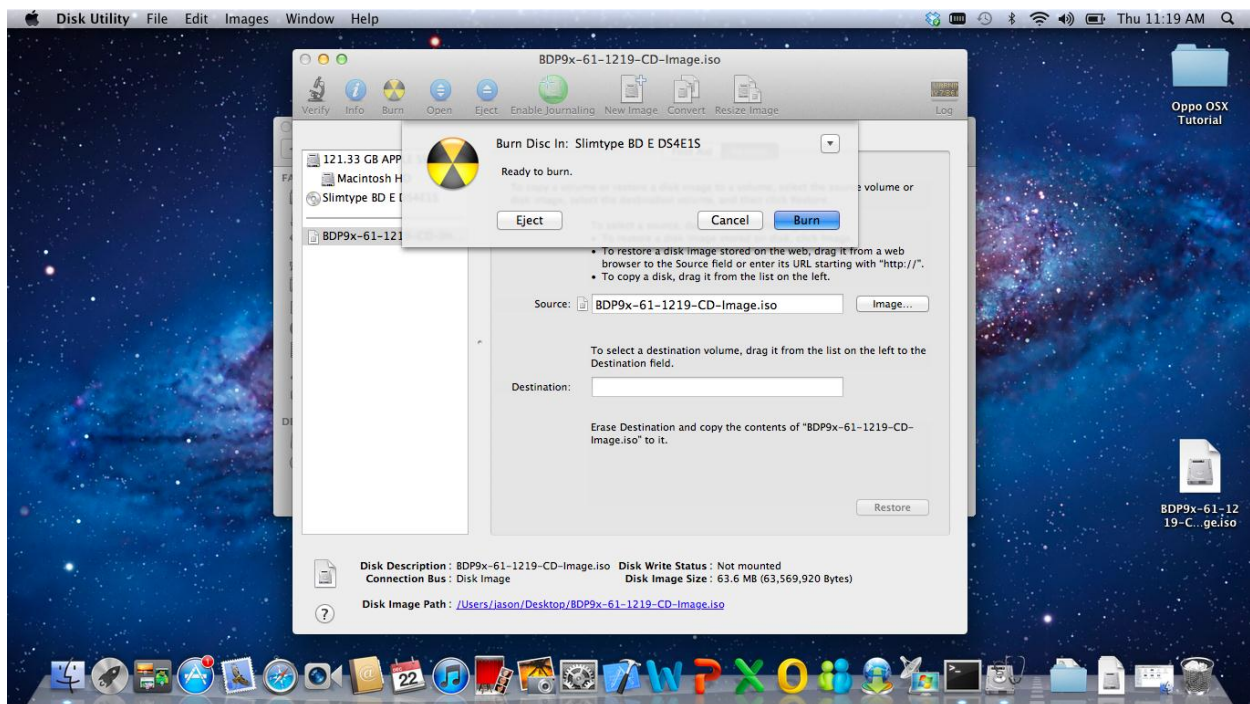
Disk Utility File Edit Images Window Help

Thu 11:19 AM

BDP9x-61-1219-CD-Image.iso

Verify Info Burn Open Eject Enable Journaling New Image Convert Resize Image Log

121.33 GB APP
Macintosh H
Slimtype BD E
BDP9x-61-121

Burn Disc In: Slimtype BD E DS4E1S

Ready to burn.

Eject Cancel Burn

volume or

• To restore a disk image stored on the web, drag it from a web browser to the Source field or enter its URL starting with "http://".
• To copy a disk, drag it from the list on the left.

Source: BDP9x-61-1219-CD-Image.iso Image...

To select a destination volume, drag it from the list on the left to the Destination field.

Destination:

Erase Destination and copy the contents of "BDP9x-61-1219-CD-Image.iso" to it.

Restore

Disk Description : BDP9x-61-1219-CD-Image.iso Disk Write Status : Not mounted
Connection Bus : Disk Image Disk Image Size : 63.6 MB (63,569,920 Bytes)

Disk Image Path : /Users/jason/Desktop/BDP9x-61-1219-CD-Image.iso

Oppo OSX Tutorial

BDP9x-61-1219-C...ge.iso

22